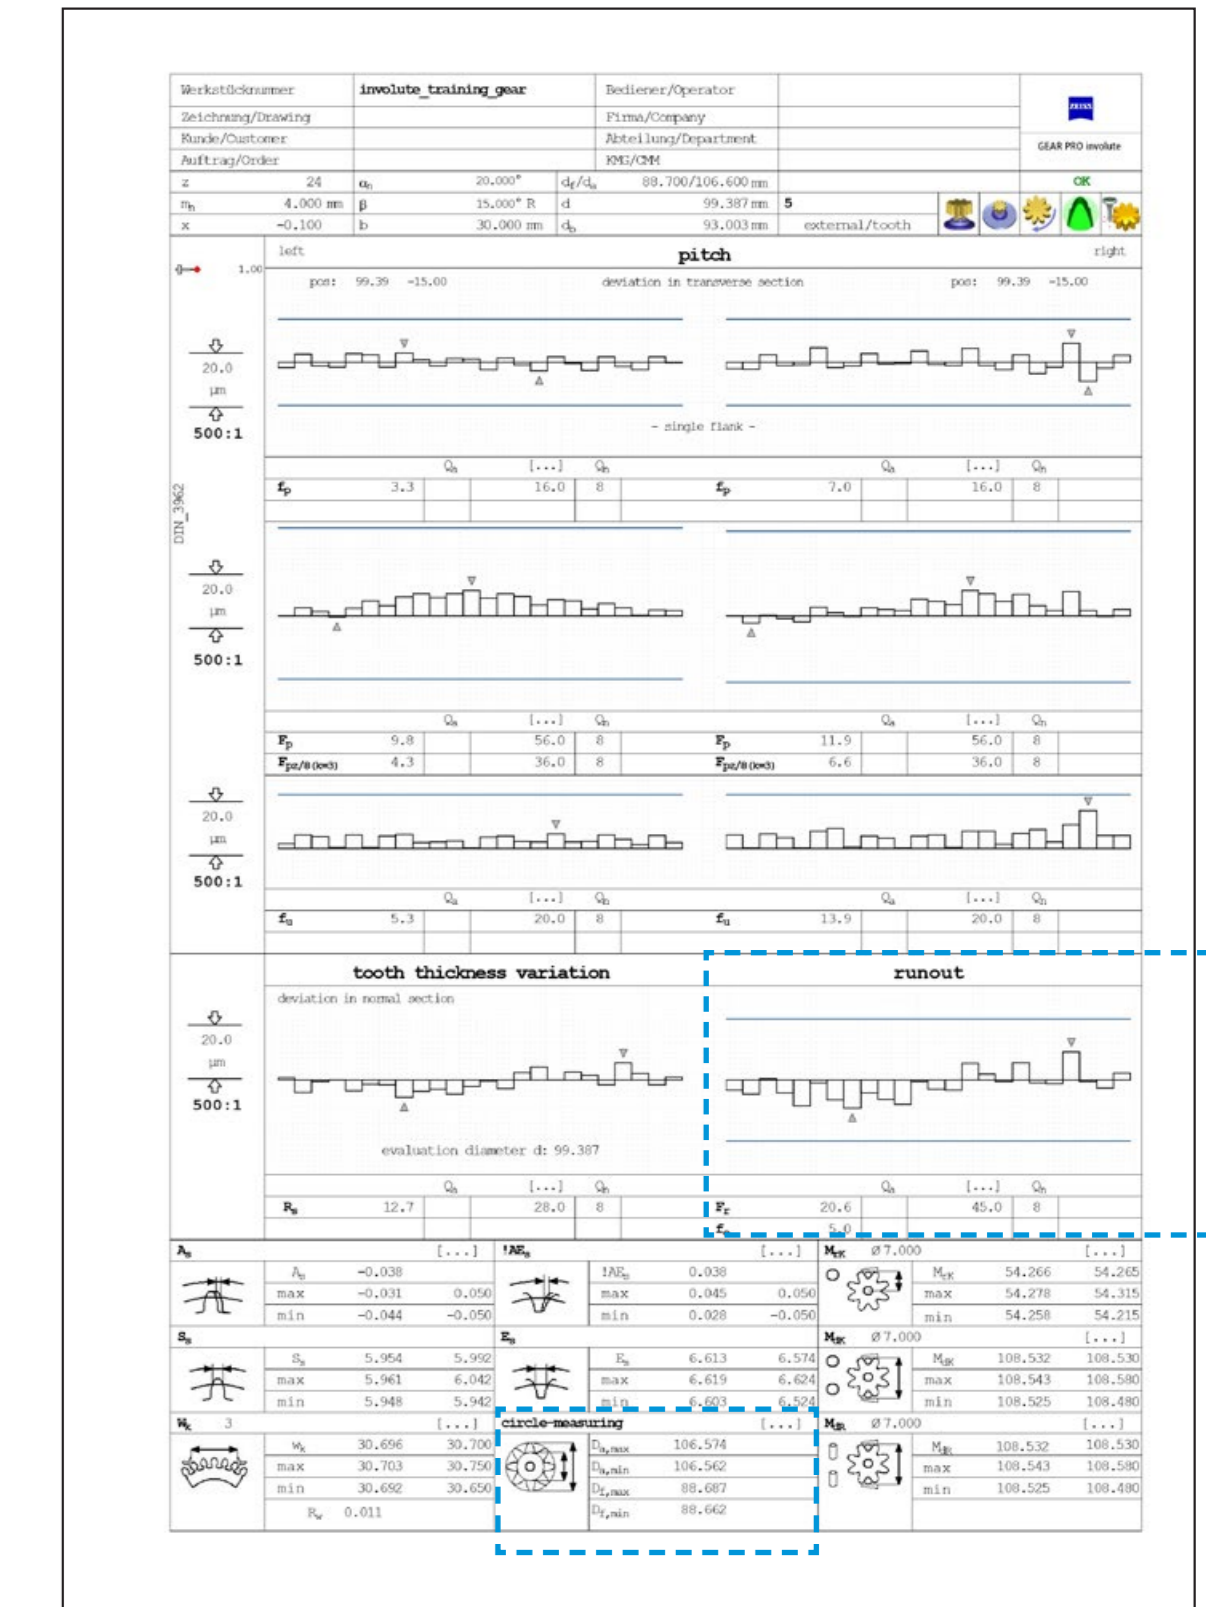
| Werkstücknummer | involute_training_gear | Bediener/Operator | | ZEISS |
|---|---|---|---|---|
| Zeichnung/Drawing | | Firma/Company | | GEAR PRO involute |
| Kunde/Customer | | Abteilung/Department | | |
| Auftrag/Order | | KMG/CMM | | |

| z | 24 | $\alpha_n$ | 20.000° | $d_f/d_a$ | 88.700/106.600 mm | | OK |
|---|---|---|---|---|---|---|---|
| $m_n$ | 4.000 mm | $\beta$ | 15.000° R | d | 99.387 mm | 5 | |
| x | -0.100 | b | 30.000 mm | $d_b$ | 93.003 mm | external/tooth | |

left pitch right

1.00

pos: 99.39 -15.00 deviation in transverse section pos: 99.39 -15.00

20.0 µm 500:1

- single flank -

DIN_3962

| | | $Q_a$ | [...] | $Q_n$ | | | $Q_a$ | [...] | $Q_n$ |
|---|---|---|---|---|---|---|---|---|---|
| $f_p$ | 3.3 | | 16.0 | 8 | $f_p$ | 7.0 | | 16.0 | 8 |

20.0 µm 500:1

| | | $Q_a$ | [...] | $Q_n$ | | | $Q_a$ | [...] | $Q_n$ |
|---|---|---|---|---|---|---|---|---|---|
| $F_p$ | 9.8 | | 56.0 | 8 | $F_p$ | 11.9 | | 56.0 | 8 |
| $F_{pz/8\,(k=3)}$ | 4.3 | | 36.0 | 8 | $F_{pz/8\,(k=3)}$ | 6.6 | | 36.0 | 8 |

20.0 µm 500:1

| | | $Q_a$ | [...] | $Q_n$ | | | $Q_a$ | [...] | $Q_n$ |
|---|---|---|---|---|---|---|---|---|---|
| $f_u$ | 5.3 | | 20.0 | 8 | $f_u$ | 13.9 | | 20.0 | 8 |

tooth thickness variation runout

deviation in normal section

20.0 µm 500:1

evaluation diameter d: 99.387

| | | $Q_a$ | [...] | $Q_n$ | | | $Q_a$ | [...] | $Q_n$ |
|---|---|---|---|---|---|---|---|---|---|
| $R_s$ | 12.7 | | 28.0 | 8 | $F_r$ | 20.6 | | 45.0 | 8 |
| | | | | | $f_e$ | 5.0 | | | |

$A_s$ [...]
| $A_s$ | -0.038 | |
|---|---|---|
| max | -0.031 | 0.050 |
| min | -0.044 | -0.050 |

!$AE_s$ [...]
| !$AE_s$ | 0.038 | |
|---|---|---|
| max | 0.045 | 0.050 |
| min | 0.028 | -0.050 |

$M_{rK}$ Ø 7.000 [...]
| $M_{rK}$ | 54.266 | 54.265 |
|---|---|---|
| max | 54.278 | 54.315 |
| min | 54.258 | 54.215 |

$S_s$
| $S_s$ | 5.954 | 5.992 |
|---|---|---|
| max | 5.961 | 6.042 |
| min | 5.948 | 5.942 |

$E_s$
| $E_s$ | 6.613 | 6.574 |
|---|---|---|
| max | 6.619 | 6.624 |
| min | 6.603 | 6.524 |

$M_{dK}$ Ø 7.000 [...]
| $M_{dK}$ | 108.532 | 108.530 |
|---|---|---|
| max | 108.543 | 108.580 |
| min | 108.525 | 108.480 |

$W_k$ 3 [...]
| $W_k$ | 30.696 | 30.700 |
|---|---|---|
| max | 30.703 | 30.750 |
| min | 30.692 | 30.650 |
| $R_w$ | 0.011 | |

circle-measuring [...]
| $D_{a,max}$ | 106.574 |
|---|---|
| $D_{a,min}$ | 106.562 |
| $D_{f,max}$ | 88.687 |
| $D_{f,min}$ | 88.662 |

$M_{dR}$ Ø 7.000 [...]
| $M_{dR}$ | 108.532 | 108.530 |
|---|---|---|
| max | 108.543 | 108.580 |
| min | 108.525 | 108.480 |